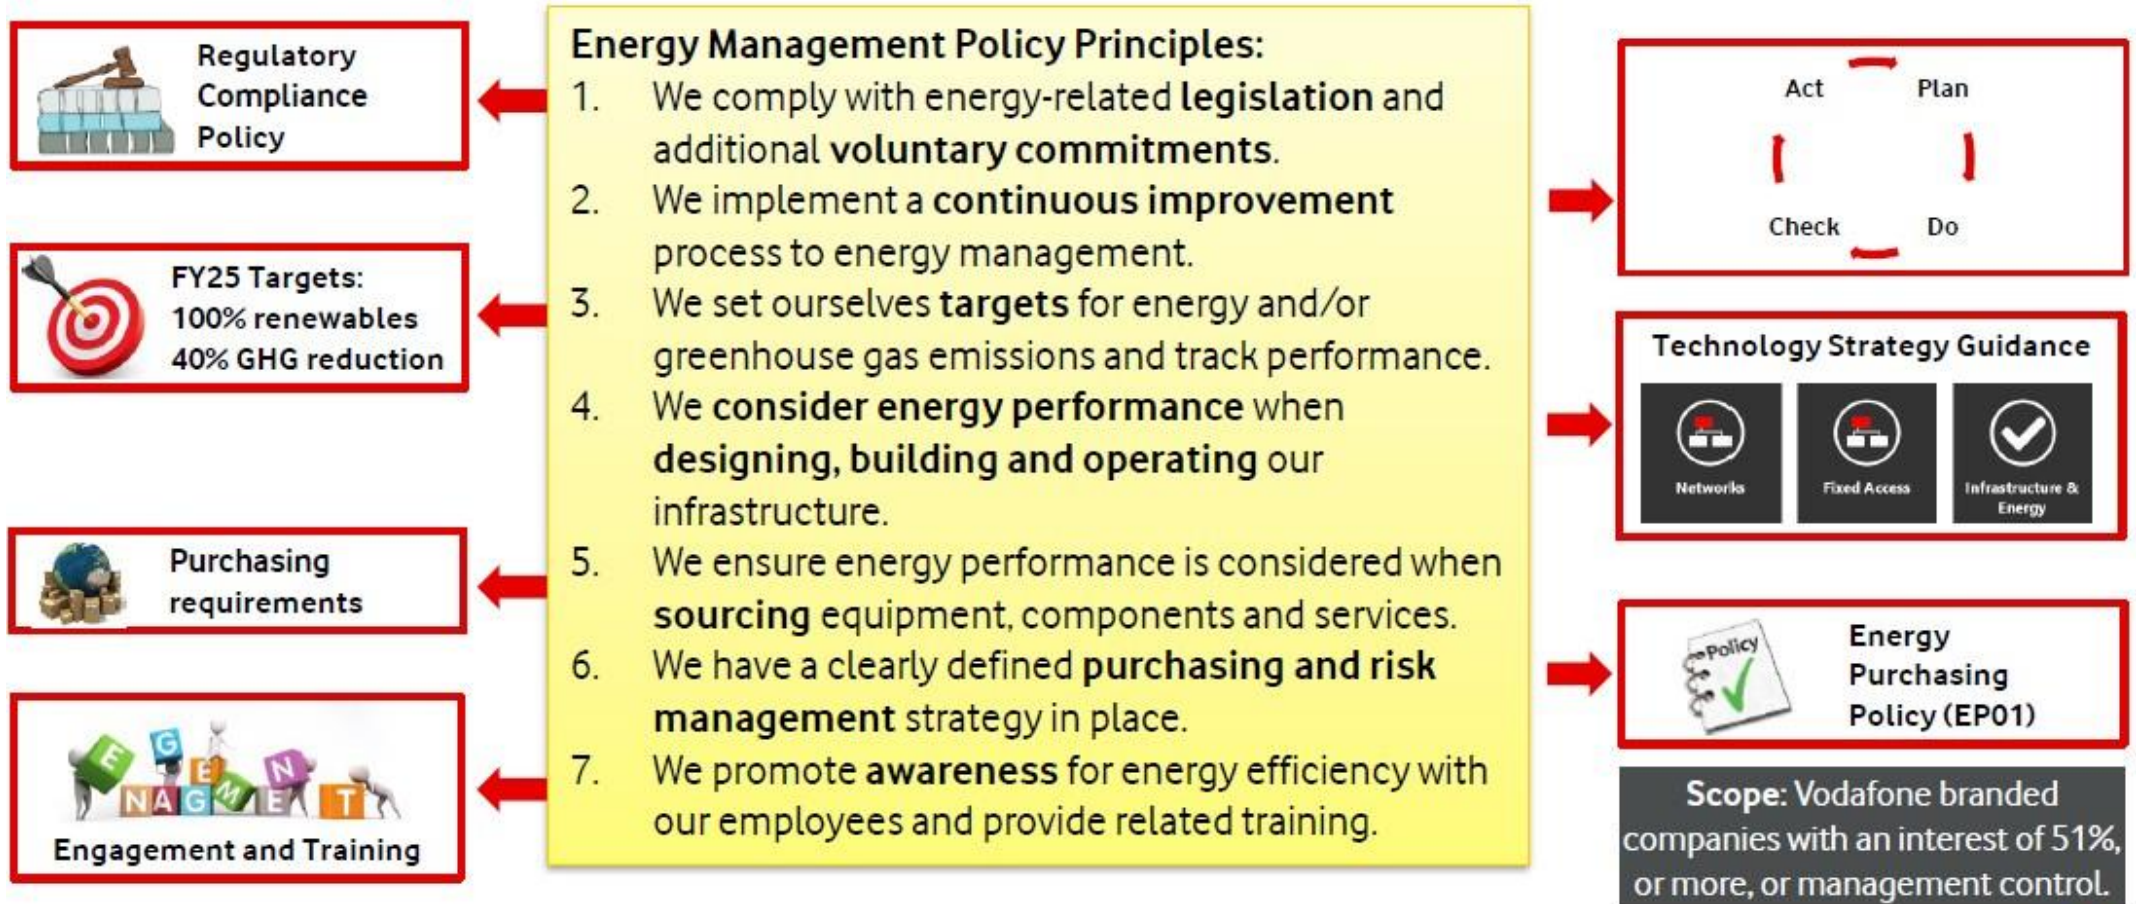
Regulatory Compliance Policy

FY25 Targets:
100% renewables
40% GHG reduction

Purchasing requirements

E G N E A G M E N T

Engagement and Training

Energy Management Policy Principles:

1. We comply with energy-related **legislation** and additional **voluntary commitments**.
2. We implement a **continuous improvement** process to energy management.
3. We set ourselves **targets** for energy and/or greenhouse gas emissions and track performance.
4. We **consider energy performance** when **designing, building and operating** our infrastructure.
5. We ensure energy performance is considered when **sourcing** equipment, components and services.
6. We have a clearly defined **purchasing and risk management** strategy in place.
7. We promote **awareness** for energy efficiency with our employees and provide related training.

Act
Plan
Check
Do

Technology Strategy Guidance

Networks
Fixed Access
Infrastructure & Energy

Policy

Energy Purchasing Policy (EP01)

**Scope**: Vodafone branded companies with an interest of 51%, or more, or management control.